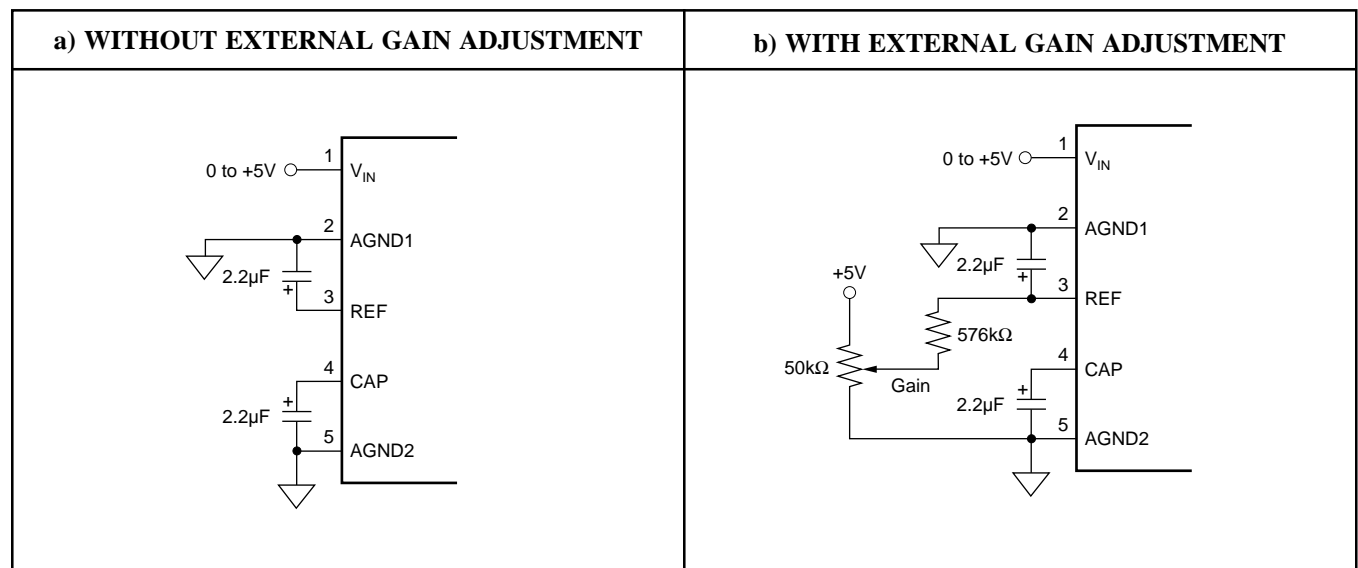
a) WITHOUT EXTERNAL GAIN ADJUSTMENT

0 to +5V
1
$V_{IN}$
2
AGND1
2.2μF
+
3
REF
4
CAP
+
2.2μF
5
AGND2

b) WITH EXTERNAL GAIN ADJUSTMENT

0 to +5V
1
$V_{IN}$
2
AGND1
2.2μF
+
+5V
3
REF
576kΩ
50kΩ
Gain
4
CAP
+
2.2μF
5
AGND2